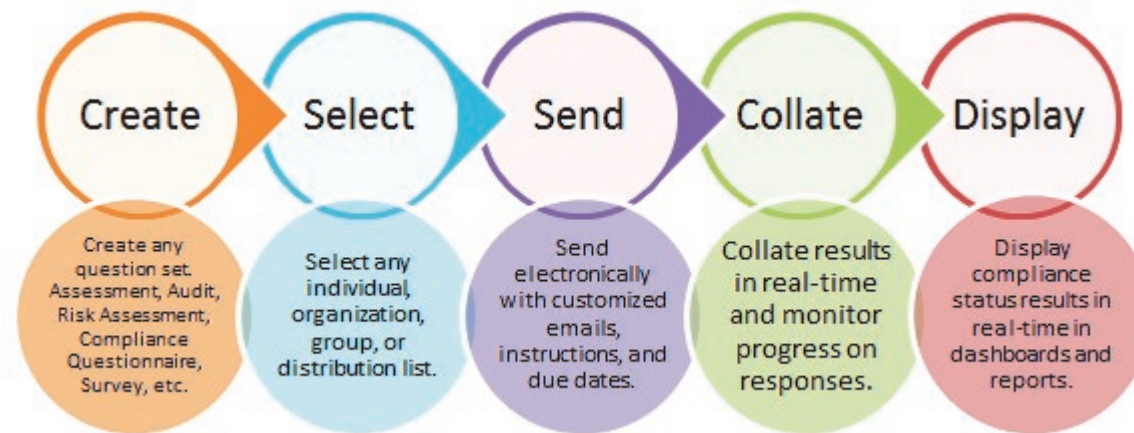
Create

Select

Send

Collate

Display

Create any question set. Assessment, Audit, Risk Assessment, Compliance Questionnaire, Survey, etc.

Select any individual, organization, group, or distribution list.

Send electronically with customized emails, instructions, and due dates.

Collate results in real-time and monitor progress on responses.

Display compliance status results in real-time in dashboards and reports.